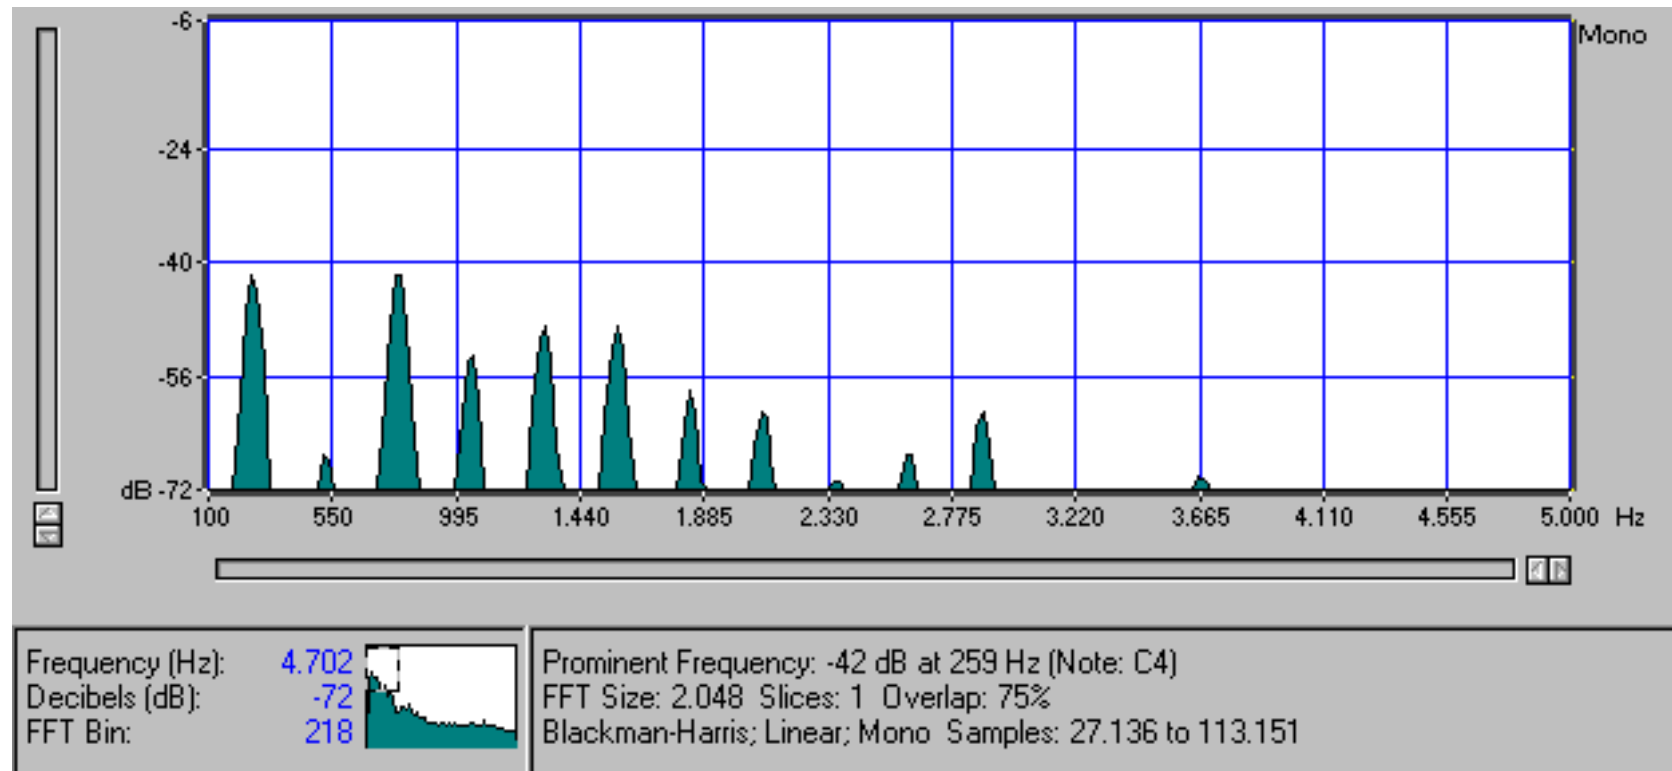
-6
-24
-40
-56
dB -72
Mono
100
550
995
1.440
1.885
2.330
2.775
3.220
3.665
4.110
4.555
5.000 Hz

Frequency (Hz): 4.702
Decibels (dB): -72
FFT Bin: 218

Prominent Frequency: -42 dB at 259 Hz (Note: C4)
FFT Size: 2.048 Slices: 1 Overlap: 75%
Blackman-Harris; Linear; Mono Samples: 27.136 to 113.151